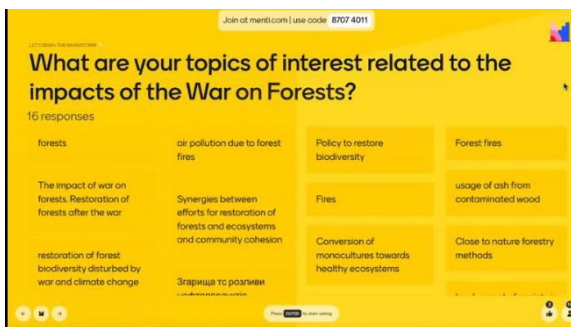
Join at menti.com | use code 8707 4011

LET'S BEGIN THE BRAINSTORM

What are your topics of interest related to the impacts of the War on Forests?

16 responses

forests

The impact of war on forests. Restoration of forests after the war

restoration of forest biodiversity disturbed by war and climate change

air pollution due to forest fires

Synergies between efforts for restoration of forests and ecosystems and community cohesion

Згарища тс розливи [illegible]

Policy to restore biodiversity

Fires

Conversion of monocultures towards healthy ecosystems

Forest fires

usage of ash from contaminated wood

Close to nature forestry methods

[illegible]

Press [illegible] to start voting